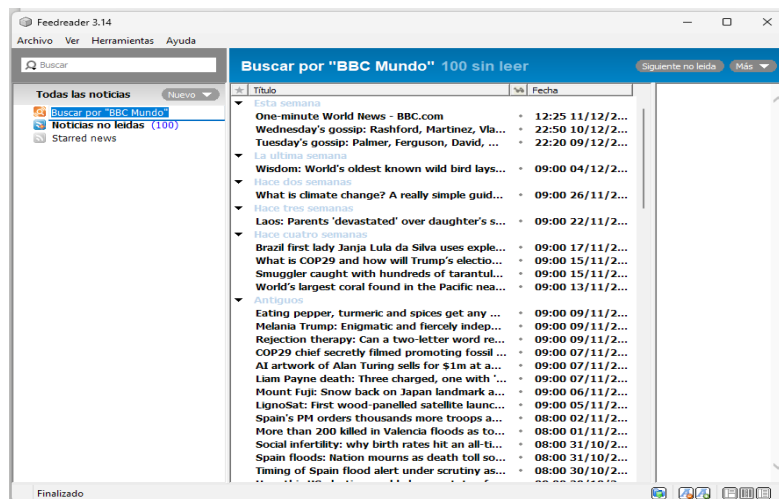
Feedreader 3.14

Archivo Ver Herramientas Ayuda

Buscar

Todas las noticias Nuevo

Buscar por "BBC Mundo"
Noticias no leídas (100)
Starred news

Buscar por "BBC Mundo" 100 sin leer

Siguiente no leída Más

| Título | Fecha |
|---|---|
| Esta semana | |
| One-minute World News - BBC.com | 12:25 11/12/2... |
| Wednesday's gossip: Rashford, Martinez, Vla... | 22:50 10/12/2... |
| Tuesday's gossip: Palmer, Ferguson, David, ... | 22:20 09/12/2... |
| La ultima semana | |
| Wisdom: World's oldest known wild bird lays... | 09:00 04/12/2... |
| Hace dos semanas | |
| What is climate change? A really simple guid... | 09:00 26/11/2... |
| Hace tres semanas | |
| Laos: Parents 'devastated' over daughter's s... | 09:00 22/11/2... |
| Hace cuatro semanas | |
| Brazil first lady Janja Lula da Silva uses exple... | 09:00 17/11/2... |
| What is COP29 and how will Trump's electio... | 09:00 15/11/2... |
| Smuggler caught with hundreds of tarantul... | 09:00 15/11/2... |
| World's largest coral found in the Pacific nea... | 09:00 13/11/2... |
| Antiguos | |
| Eating pepper, turmeric and spices get any ... | 09:00 09/11/2... |
| Melania Trump: Enigmatic and fiercely indep... | 09:00 09/11/2... |
| Rejection therapy: Can a two-letter word re... | 09:00 09/11/2... |
| COP29 chief secretly filmed promoting fossil ... | 09:00 07/11/2... |
| AI artwork of Alan Turing sells for $1m at a... | 09:00 07/11/2... |
| Liam Payne death: Three charged, one with '... | 09:00 07/11/2... |
| Mount Fuji: Snow back on Japan landmark a... | 09:00 06/11/2... |
| LignoSat: First wood-panelled satellite launc... | 09:00 05/11/2... |
| Spain's PM orders thousands more troops a... | 08:00 02/11/2... |
| More than 200 killed in Valencia floods as to... | 08:00 01/11/2... |
| Social infertility: why birth rates hit an all-ti... | 08:00 31/10/2... |
| Spain floods: Nation mourns as death toll so... | 08:00 31/10/2... |
| Timing of Spain flood alert under scrutiny as... | 08:00 30/10/2... |

Finalizado